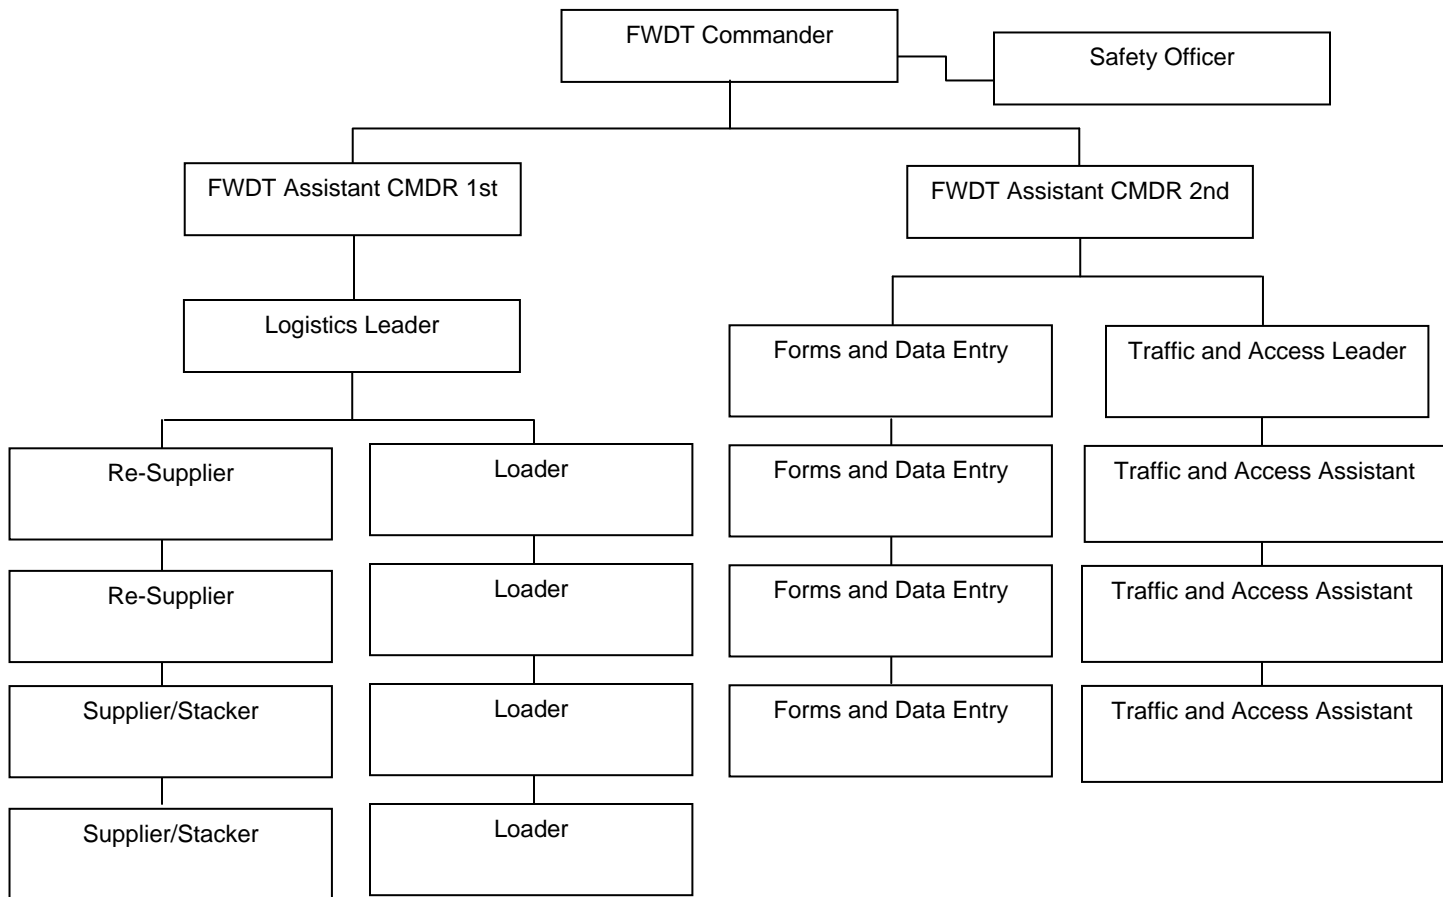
FWDT Commander

Safety Officer

FWDT Assistant CMDR 1st

FWDT Assistant CMDR 2nd

Logistics Leader

Re-Supplier

Re-Supplier

Supplier/Stacker

Supplier/Stacker

Loader

Loader

Loader

Loader

Forms and Data Entry

Forms and Data Entry

Forms and Data Entry

Forms and Data Entry

Traffic and Access Leader

Traffic and Access Assistant

Traffic and Access Assistant

Traffic and Access Assistant